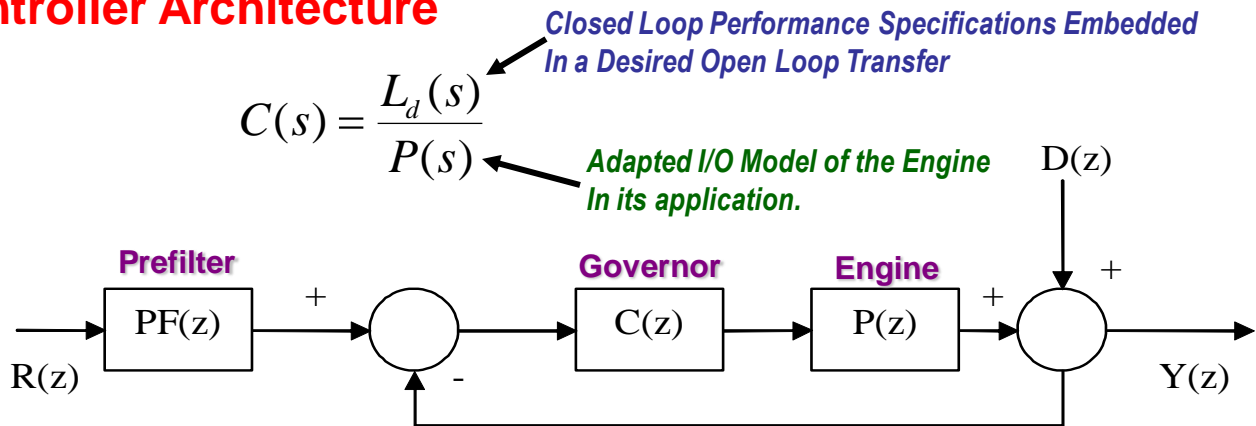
ntroller Architecture

Closed Loop Performance Specifications Embedded In a Desired Open Loop Transfer

$C(s) = \frac{L_d(s)}{P(s)}$

Adapted I/O Model of the Engine In its application.

D(z)

Prefilter

Governor

Engine

+

+

+

PF(z)

C(z)

P(z)

R(z)

-

Y(z)